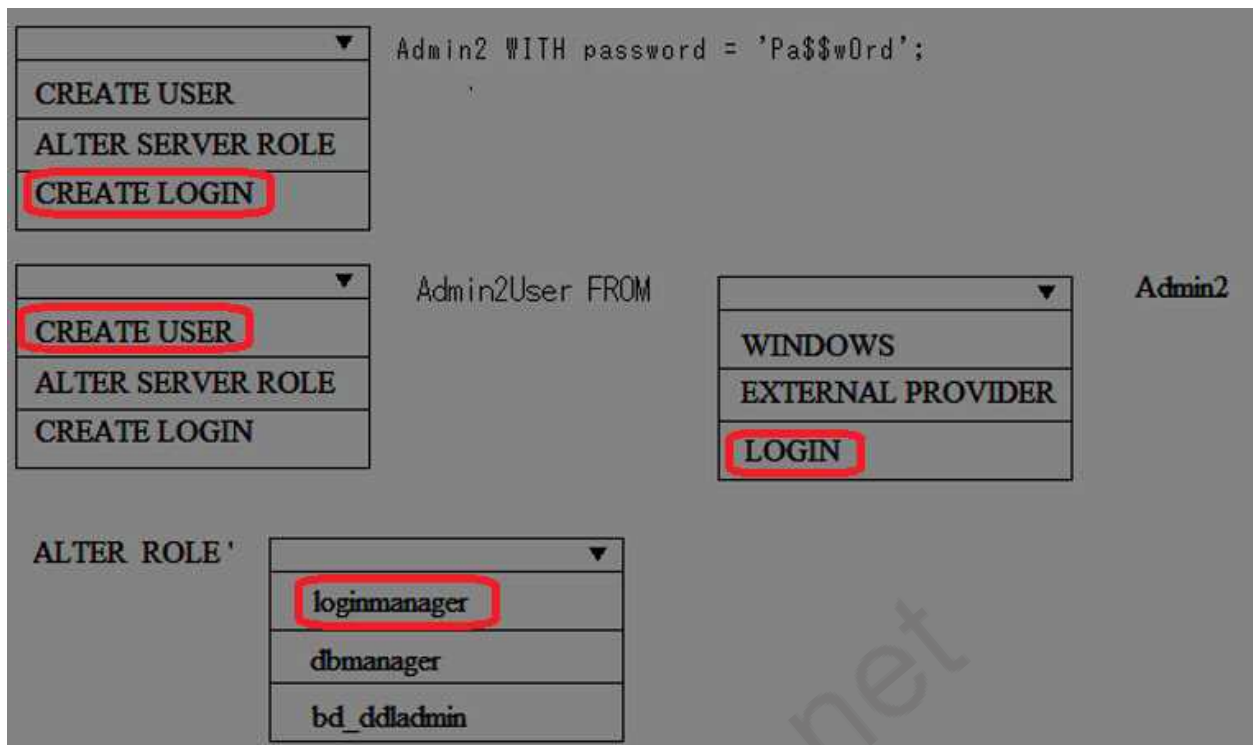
▼
CREATE USER
ALTER SERVER ROLE
CREATE LOGIN

Admin2 WITH password = 'Pa$$w0rd';

▼
CREATE USER
ALTER SERVER ROLE
CREATE LOGIN

Admin2User FROM

▼
WINDOWS
EXTERNAL PROVIDER
LOGIN

Admin2

ALTER ROLE'

▼
loginmanager
dbmanager
bd_ddladmin

net